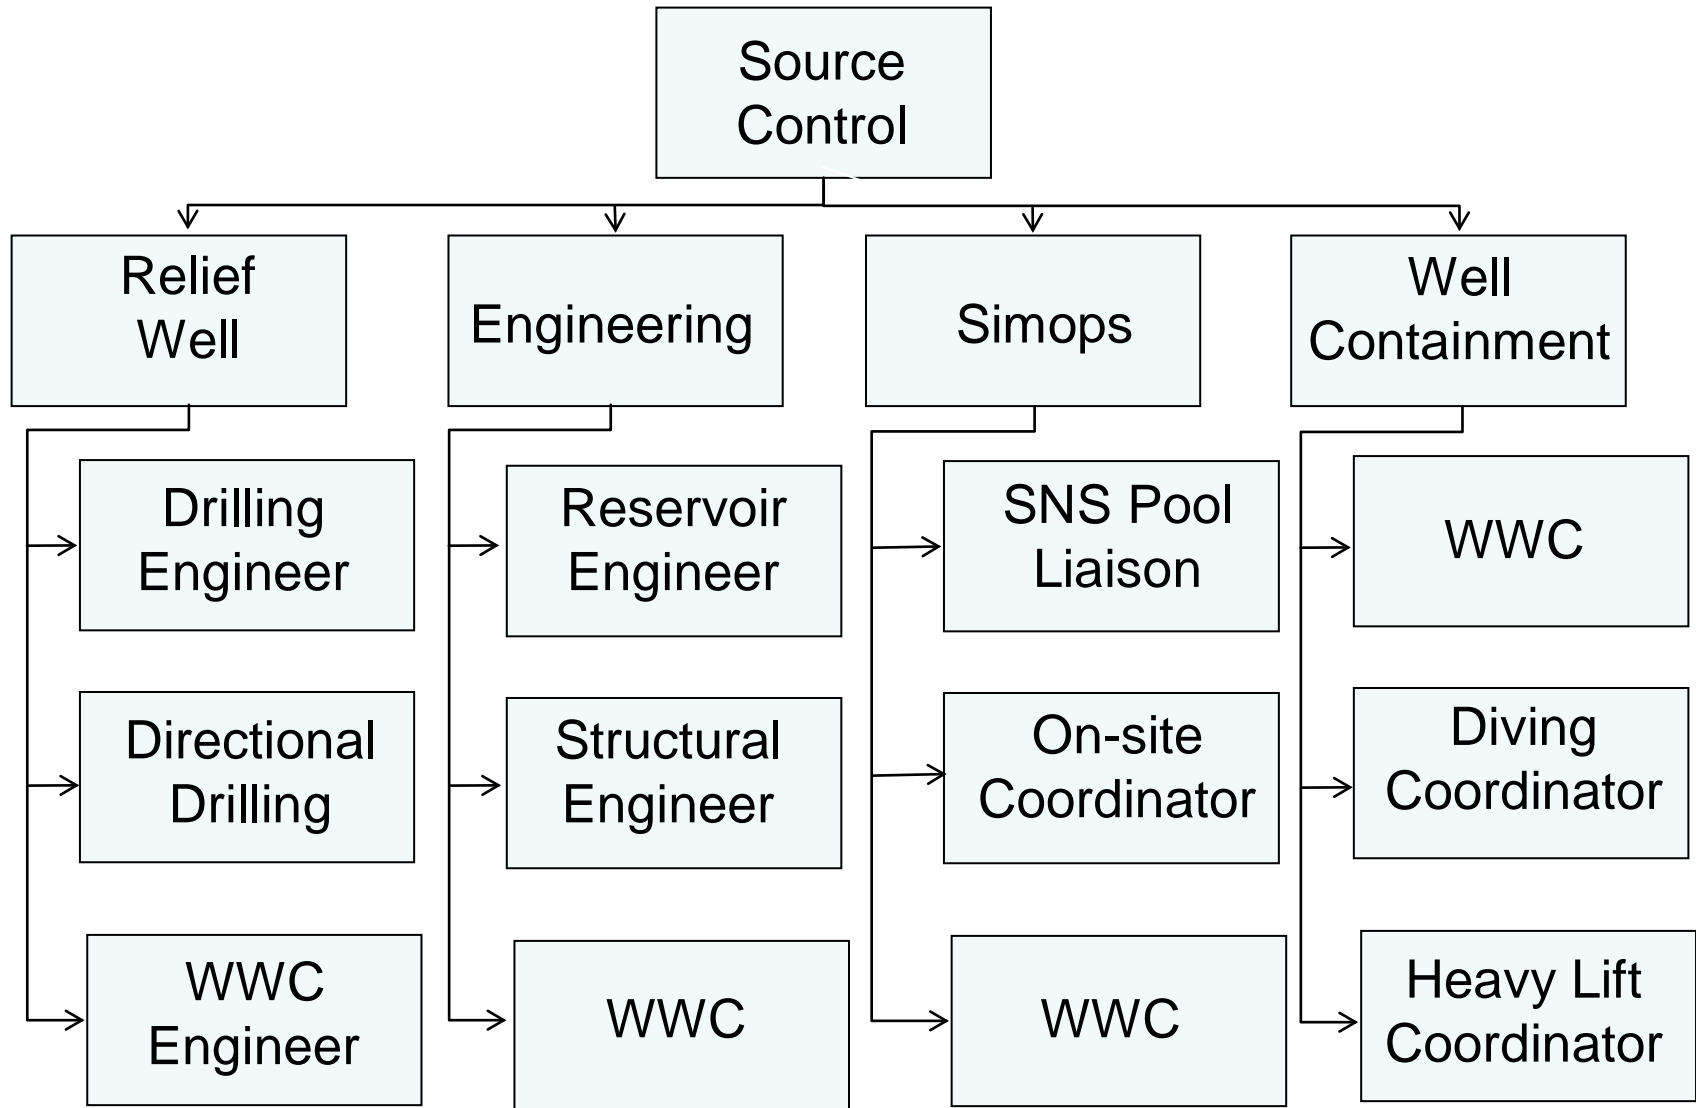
Source Control

Relief Well

Drilling Engineer

Directional Drilling

WWC Engineer

Engineering

Reservoir Engineer

Structural Engineer

WWC

Simops

SNS Pool Liaison

On-site Coordinator

WWC

Well Containment

WWC

Diving Coordinator

Heavy Lift Coordinator